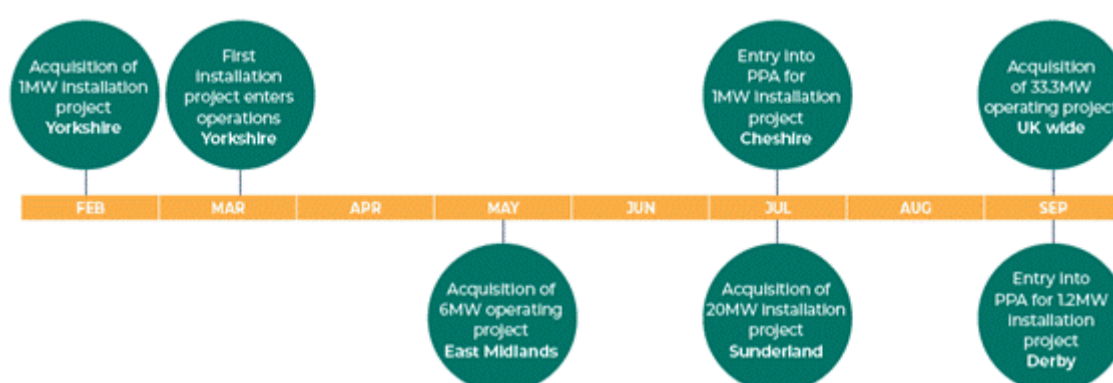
Acquisition of 1MW installation project
Yorkshire

First installation project enters operations
Yorkshire

Entry into PPA for 1MW installation project
Cheshire

Acquisition of 33.3MW operating project
UK wide

FEB
MAR
APR
MAY
JUN
JUL
AUG
SEP

Acquisition of 6MW operating project
East Midlands

Acquisition of 20MW installation project
Sunderland

Entry into PPA for 1.2MW installation project
Derby